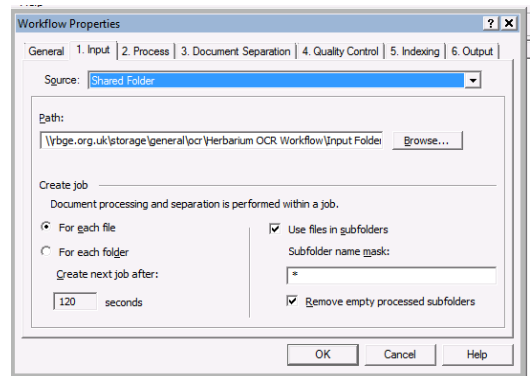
Workflow Properties

? X

General | 1. Input | 2. Process | 3. Document Separation | 4. Quality Control | 5. Indexing | 6. Output

Source: Shared Folder

Path:

\\rbge.org.uk\storage\general\ocr\Herbarium OCR Workflow\Input Folder

Browse...

Create job

Document processing and separation is performed within a job.

For each file

For each folder

Create next job after:

120 seconds

Use files in subfolders

Subfolder name mask:

*

Remove empty processed subfolders

OK

Cancel

Help